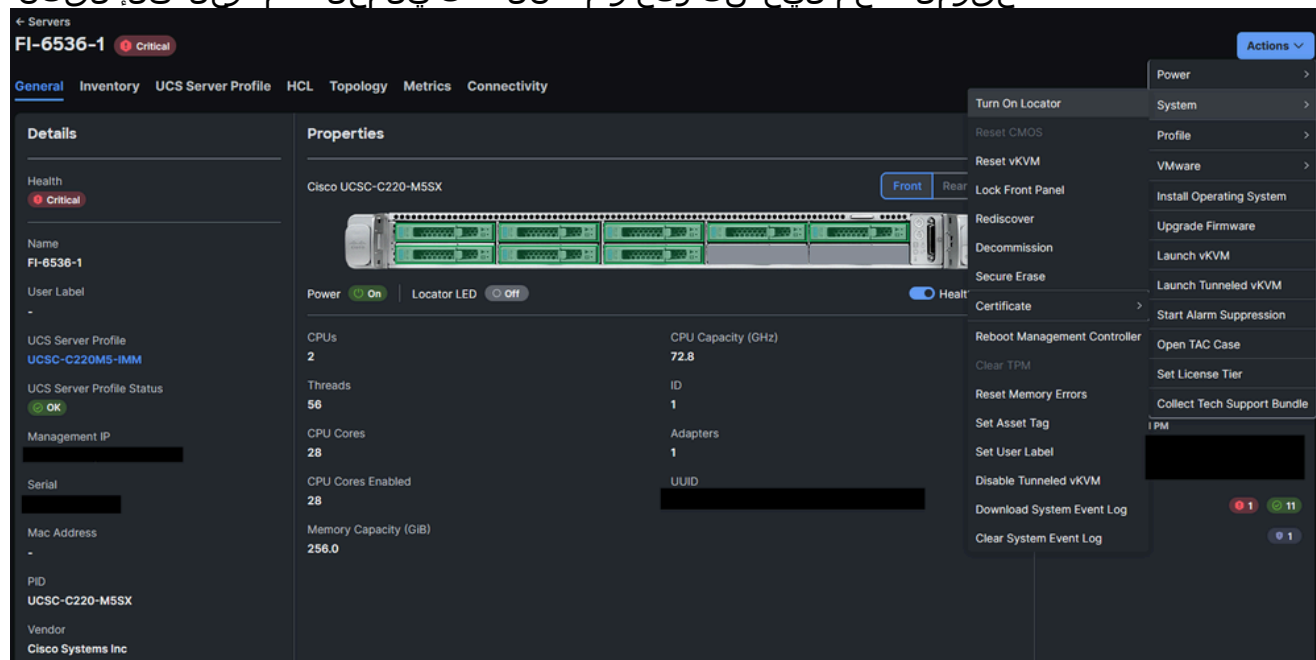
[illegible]

← Servers
FI-6536-1 Critical

Actions

General Inventory UCS Server Profile HCL Topology Metrics Connectivity

Details

Health
Critical

Name
FI-6536-1

User Label
-

UCS Server Profile
UCSC-C220M5-IMM

UCS Server Profile Status
OK

Management IP

Serial

Mac Address
-

PID
UCSC-C220-M5SX

Vendor
Cisco Systems Inc

Properties

Cisco UCSC-C220-M5SX

Front Rear

Power On | Locator LED Off

Healt

CPUs
2

CPU Capacity (GHz)
72.8

Threads
56

ID
1

CPU Cores
28

Adapters
1

CPU Cores Enabled
28

UUID

Memory Capacity (GiB)
256.0

Turn On Locator
Reset CMOS
Reset vKVM
Lock Front Panel
Rediscover
Decommission
Secure Erase
Certificate
Reboot Management Controller
Clear TPM
Reset Memory Errors
Set Asset Tag
Set User Label
Disable Tunneled vKVM
Download System Event Log
Clear System Event Log

Power
System
Profile
VMware
Install Operating System
Upgrade Firmware
Launch vKVM
Launch Tunneled vKVM
Start Alarm Suppression
Open TAC Case
Set License Tier
Collect Tech Support Bundle

PM

1 11

1